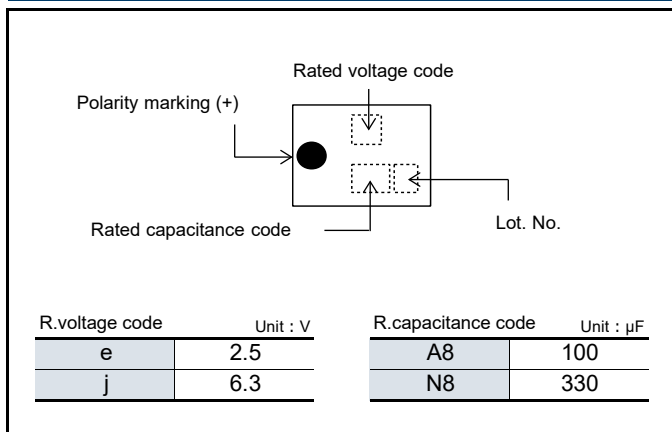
Rated voltage code

Polarity marking (+)

Rated capacitance code

Lot. No.

R.voltage code Unit : V

| e | 2.5 |
|---|---|
| j | 6.3 |

R.capacitance code Unit : μF

| A8 | 100 |
|---|---|
| N8 | 330 |